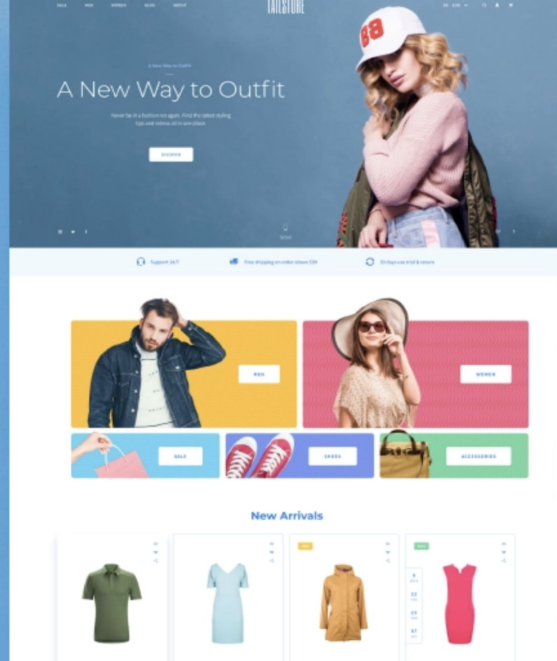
SALE MEN WOMEN BLOG ABOUT

TAILSTORE

EN EUR

A New Way to Outfit

A New Way to Outfit

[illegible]

DISCOVER

Scroll

Support 24/7

Free shipping on order above $99

30 days to try & return

MEN

WOMEN

SALE

SHOES

ACCESSORIES

New Arrivals

SALE

NEW